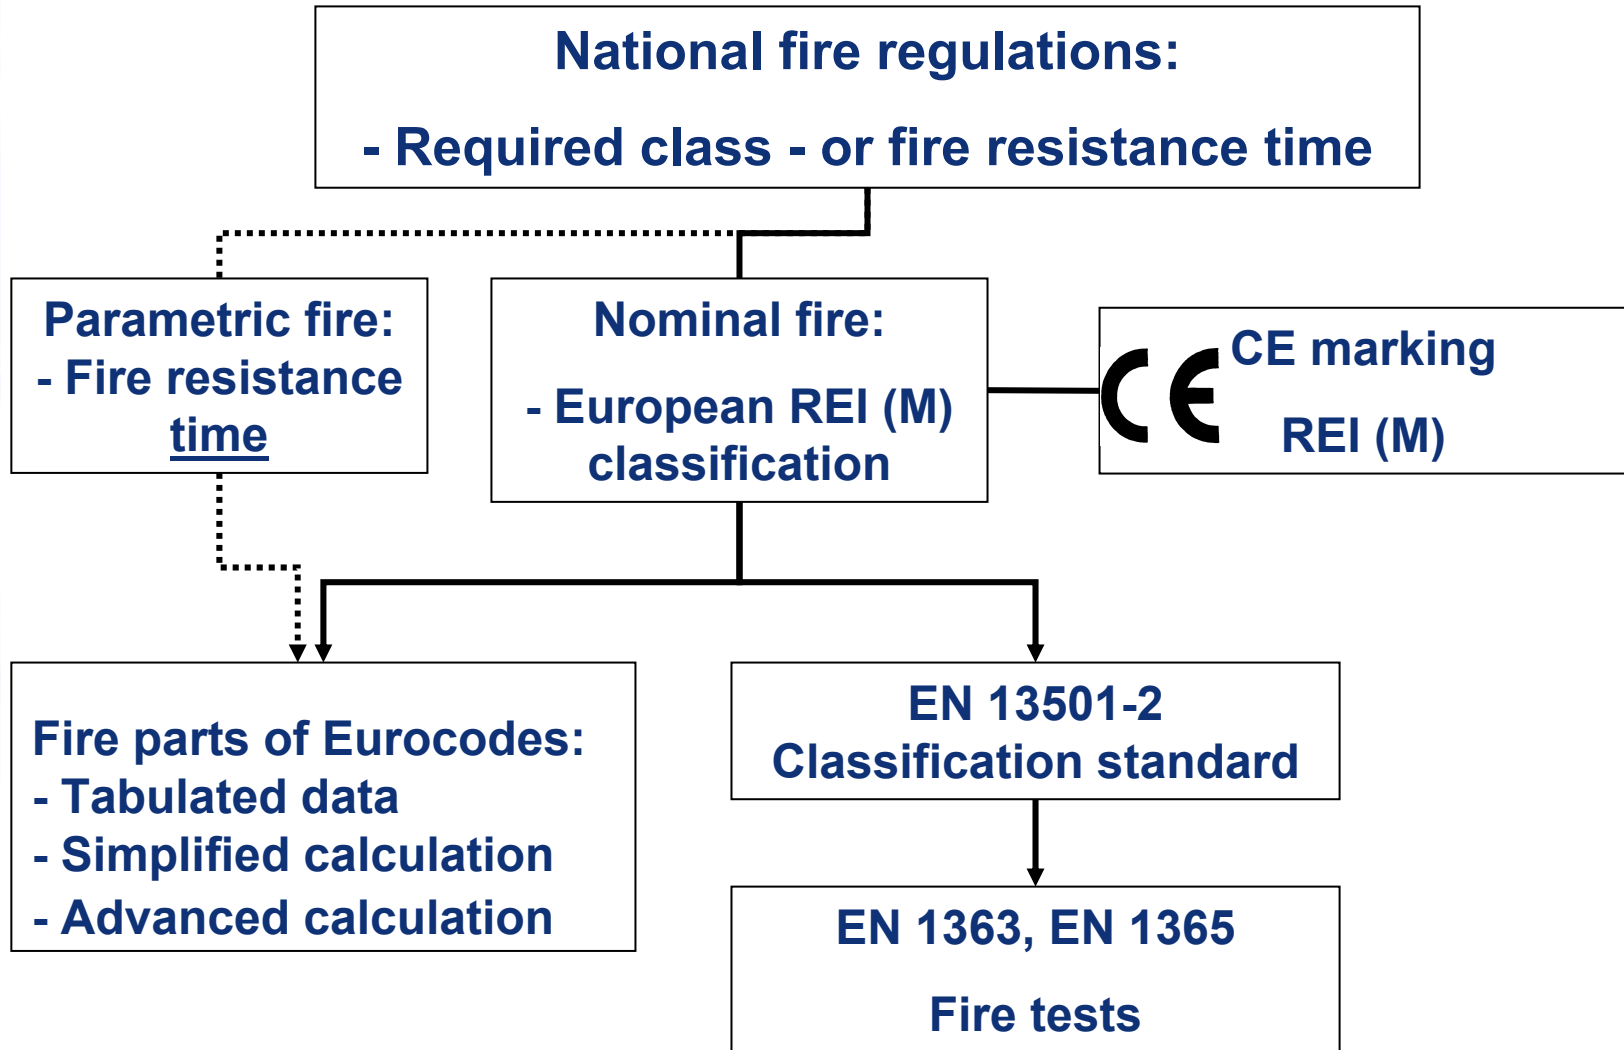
National fire regulations:

- Required class - or fire resistance time

Parametric fire:
- Fire resistance time

Nominal fire:

- European REI (M) classification

CE

CE marking

REI (M)

Fire parts of Eurocodes:
- Tabulated data
- Simplified calculation
- Advanced calculation

EN 13501-2
Classification standard

EN 1363, EN 1365

Fire tests